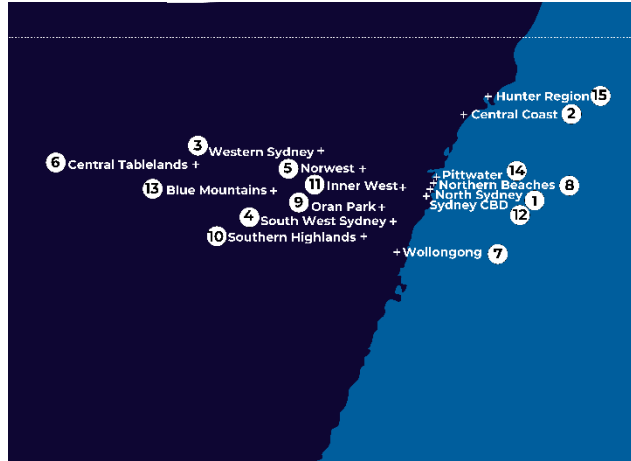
+ Hunter Region 15
+ Central Coast 2
3 Western Sydney +
6 Central Tablelands +
5 Norwest +
+ Pittwater 14
11 Inner West +
+ Northern Beaches 8
13 Blue Mountains +
+ North Sydney 1
9 Oran Park +
Sydney CBD 12
4 South West Sydney +
10 Southern Highlands +
+ Wollongong 7